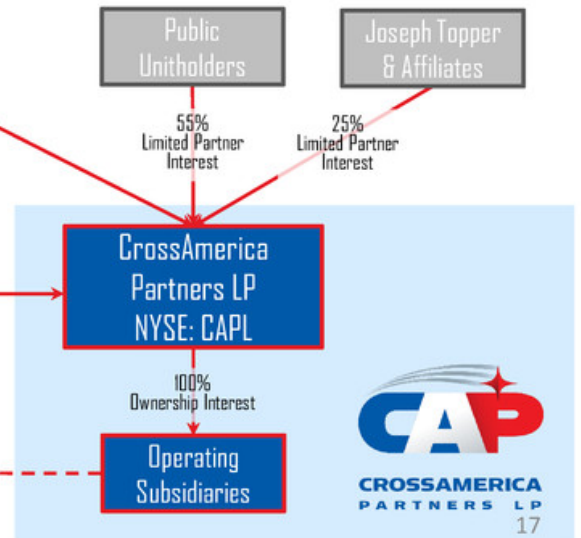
Public Unitholders

Joseph Topper & Affiliates

55%
Limited Partner Interest

25%
Limited Partner Interest

CrossAmerica Partners LP
NYSE: CAPL

100%
Ownership Interest

Operating Subsidiaries

CAP
CROSSAMERICA
PARTNERS LP

17